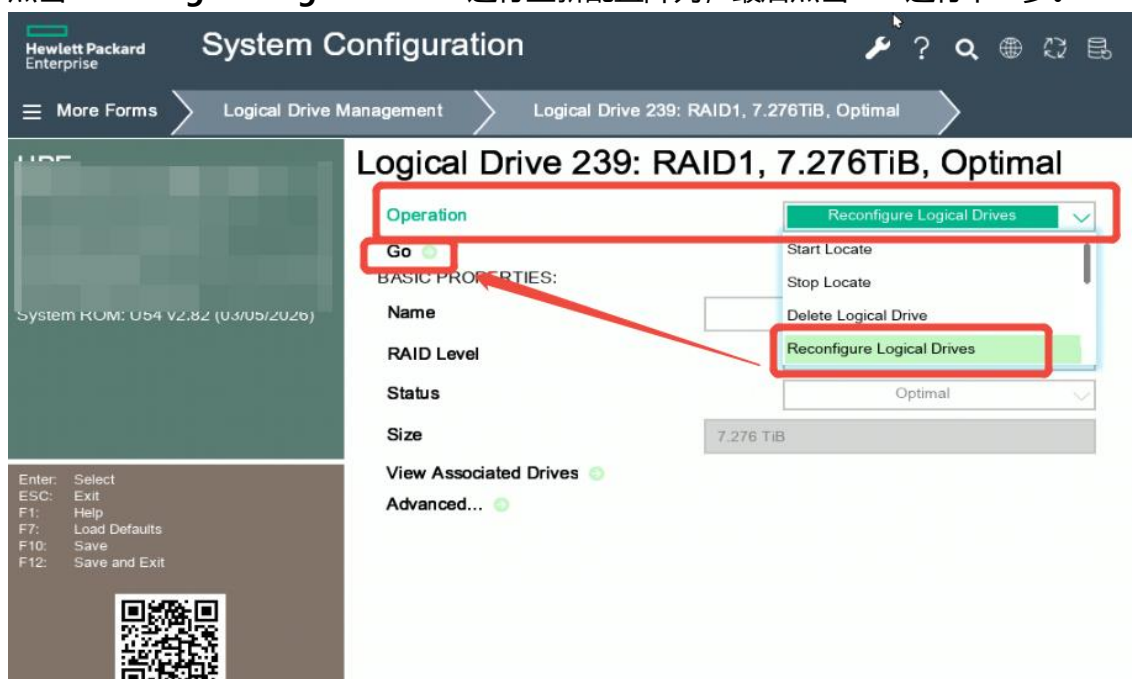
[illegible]

Hewlett Packard Enterprise

System Configuration

More Forms

Logical Drive Management

Logical Drive 239: RAID1, 7.276TiB, Optimal

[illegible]

System ROM: U54 v2.82 (03/05/2026)

Enter: Select
ESC: Exit
F1: Help
F7: Load Defaults
F10: Save
F12: Save and Exit

Logical Drive 239: RAID1, 7.276TiB, Optimal

Operation

Reconfigure Logical Drives

Go

Start Locate

Stop Locate

Delete Logical Drive

Reconfigure Logical Drives

BASIC PROPERTIES:

Name

RAID Level

Status

Optimal

Size

7.276 TiB

View Associated Drives

Advanced...